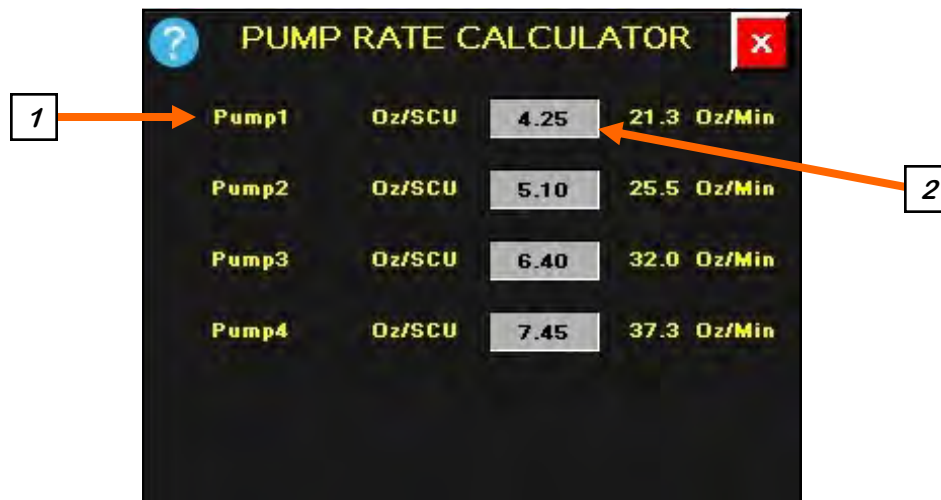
?
PUMP RATE CALCULATOR
x

1

2

| | | | |
|---|---|---|---|
| Pump1 | Oz/SCU | 4.25 | 21.3 Oz/Min |
| Pump2 | Oz/SCU | 5.10 | 25.5 Oz/Min |
| Pump3 | Oz/SCU | 6.40 | 32.0 Oz/Min |
| Pump4 | Oz/SCU | 7.45 | 37.3 Oz/Min |